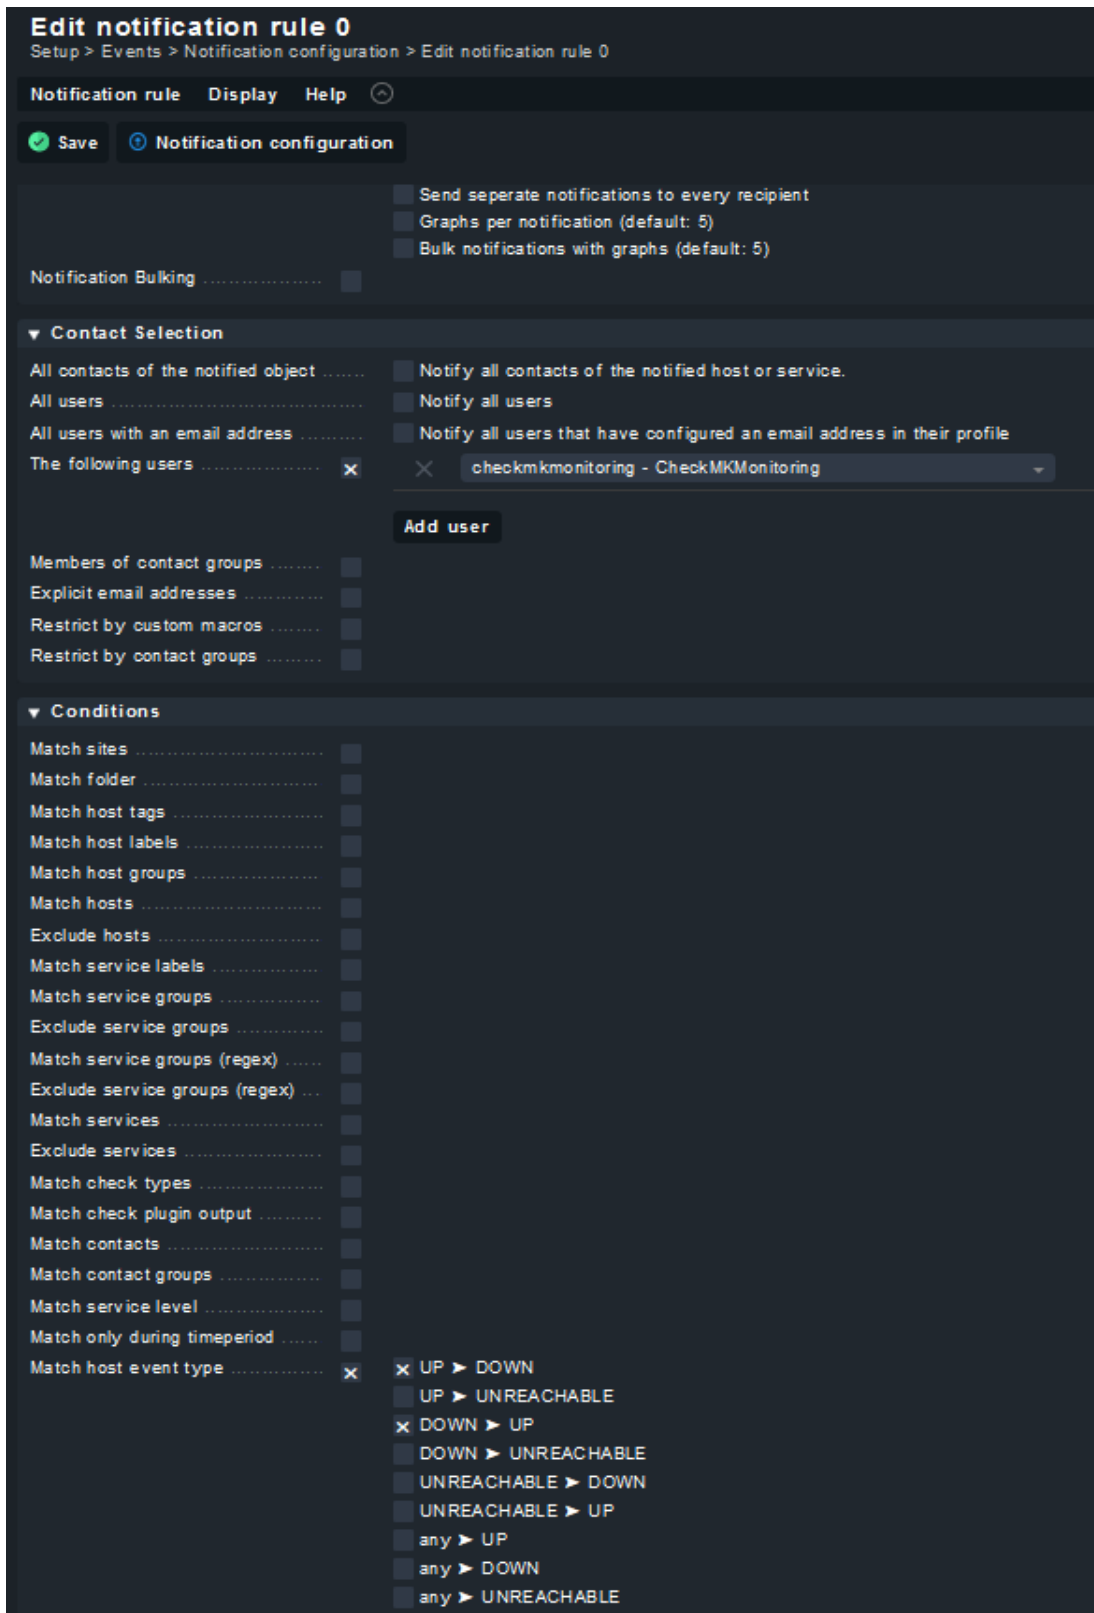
Edit notification rule 0
Setup > Events > Notification configuration > Edit notification rule 0

Notification rule Display Help

Save Notification configuration

Send seperate notifications to every recipient
Graphs per notification (default: 5)
Bulk notifications with graphs (default: 5)

Notification Bulking ..................

▾ Contact Selection

All contacts of the notified object ....... Notify all contacts of the notified host or service.
All users ........................................ Notify all users
All users with an email address ......... Notify all users that have configured an email address in their profile
The following users .................. checkmkmonitoring - CheckMKMonitoring

Add user

Members of contact groups ........
Explicit email addresses ............
Restrict by custom macros ........
Restrict by contact groups .........

▾ Conditions

Match sites ...............................
Match folder ..............................
Match host tags ..........................
Match host labels ........................
Match host groups .......................
Match hosts ...............................
Exclude hosts .............................
Match service labels ...................
Match service groups ..................
Exclude service groups ...............
Match service groups (regex) ......
Exclude service groups (regex) ...
Match services ...........................
Exclude services .........................
Match check types ......................
Match check plugin output ..........
Match contacts ...........................
Match contact groups .................
Match service level ....................
Match only during timeperiod ......
Match host event type ...............

UP ➤ DOWN
UP ➤ UNREACHABLE
DOWN ➤ UP
DOWN ➤ UNREACHABLE
UNREACHABLE ➤ DOWN
UNREACHABLE ➤ UP
any ➤ UP
any ➤ DOWN
any ➤ UNREACHABLE